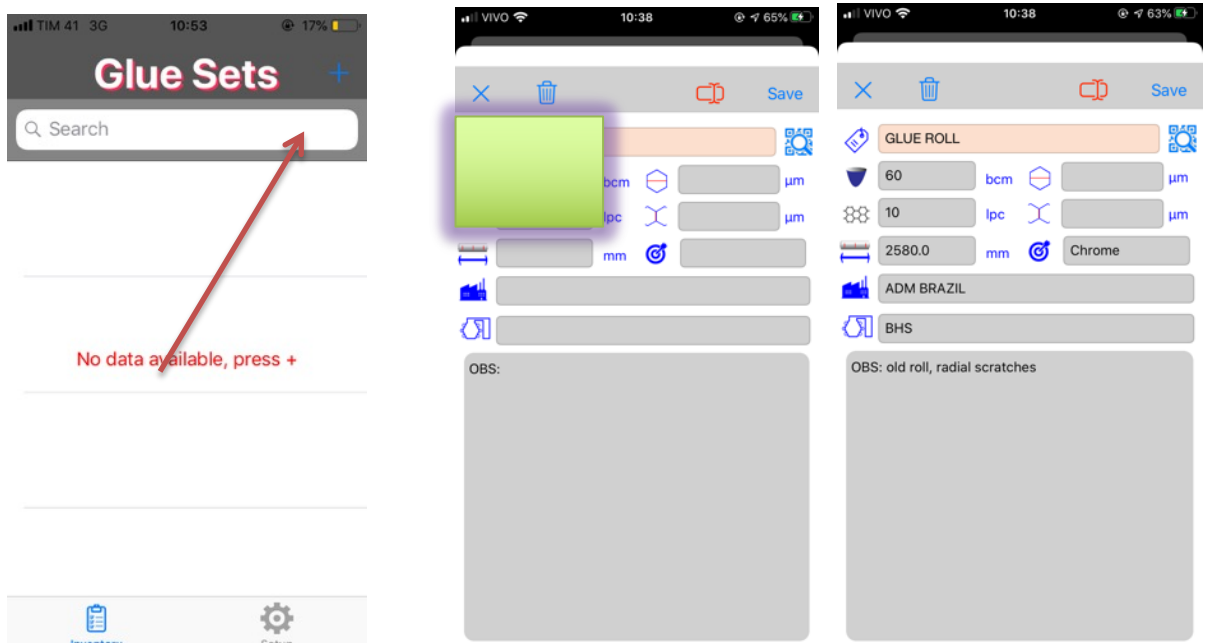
TIM 41 3G 10:53 17%

Glue Sets +

Search

No data available, press +

Inventory Setup

VIVO 10:38 65%

× Save

bcm µm

lpc µm

mm

OBS:

VIVO 10:38 63%

× Save

GLUE ROLL

60 bcm µm

10 lpc µm

2580.0 mm Chrome

ADM BRAZIL

BHS

OBS: old roll, radial scratches